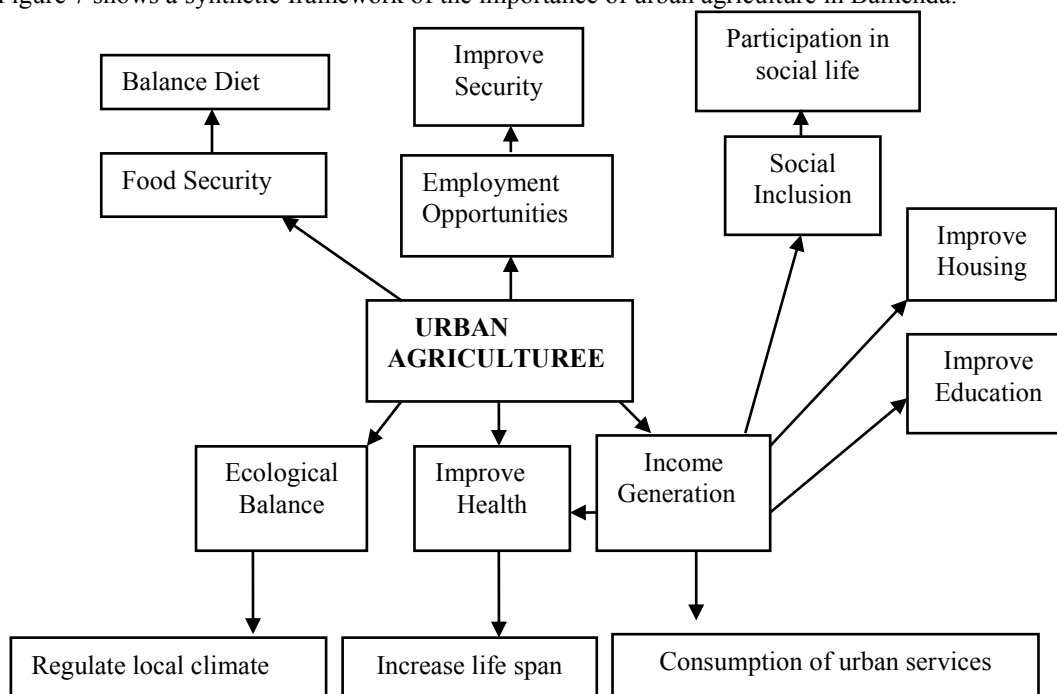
Figure 7 shows a synthetic framework of the importance of urban agriculture in Bamenda.

Balance Diet

Food Security

Improve Security

Employment Opportunities

Participation in social life

Social Inclusion

Improve Housing

Improve Education

URBAN AGRICULTUREE

Ecological Balance

Improve Health

Income Generation

Regulate local climate

Increase life span

Consumption of urban services